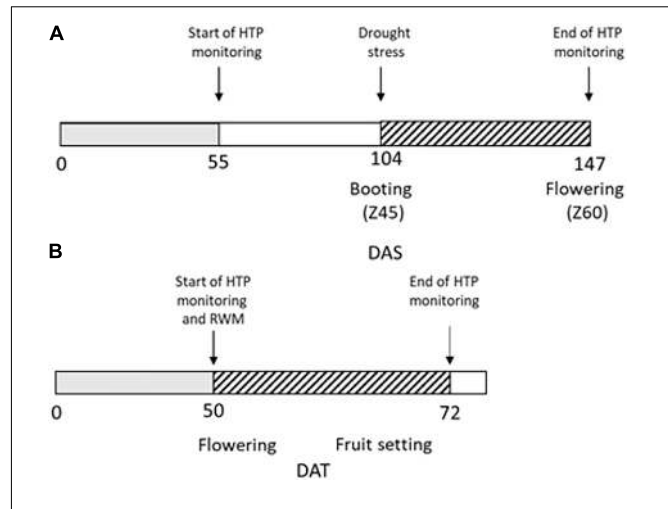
A

Start of HTP monitoring

Drought stress

End of HTP monitoring

0

55

104

Booting (Z45)

147

Flowering (Z60)

DAS

B

Start of HTP monitoring and RWM

End of HTP monitoring

0

50

72

Flowering

Fruit setting

DAT